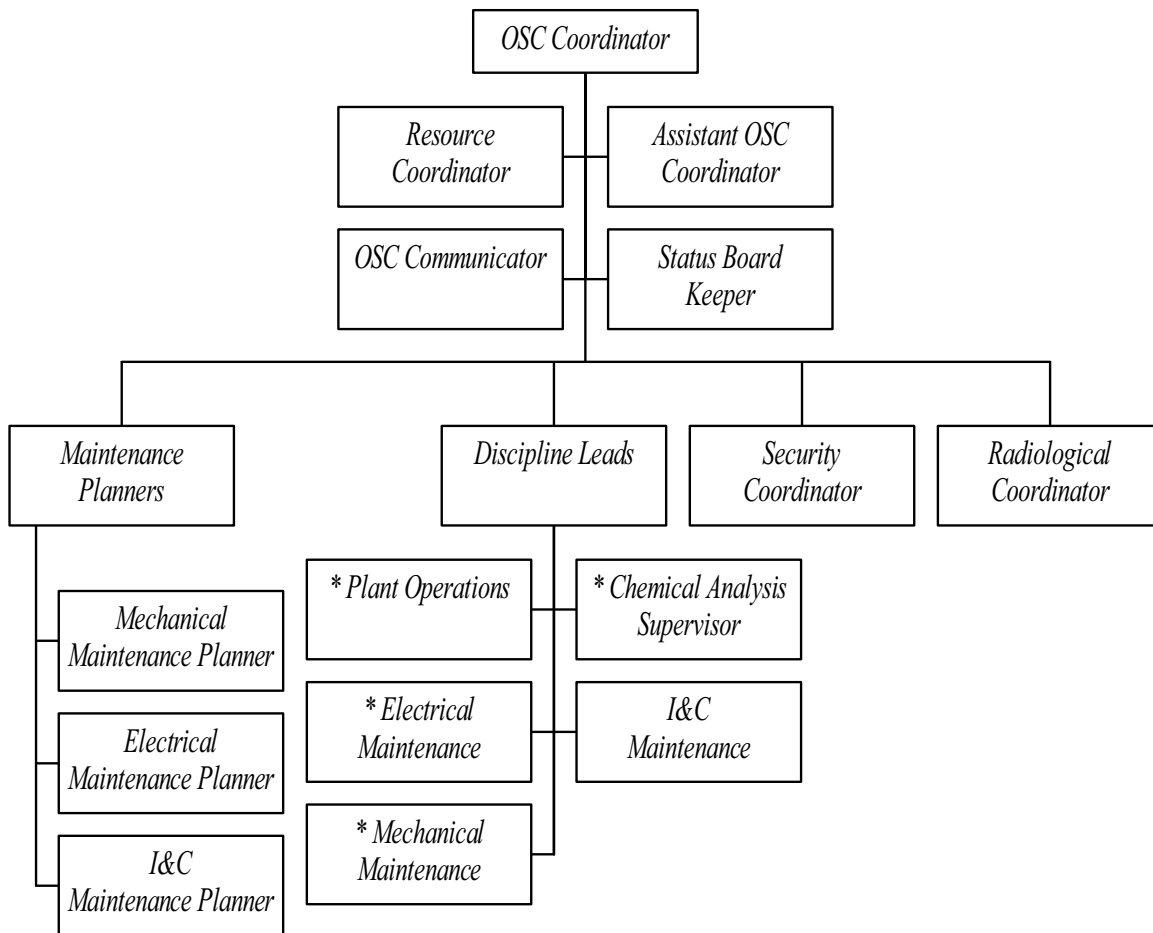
OSC Coordinator

Resource Coordinator

Assistant OSC Coordinator

OSC Communicator

Status Board Keeper

Maintenance Planners

Discipline Leads

Security Coordinator

Radiological Coordinator

Mechanical Maintenance Planner

Electrical Maintenance Planner

I&C Maintenance Planner

* Plant Operations

* Chemical Analysis Supervisor

* Electrical Maintenance

I&C Maintenance

* Mechanical Maintenance